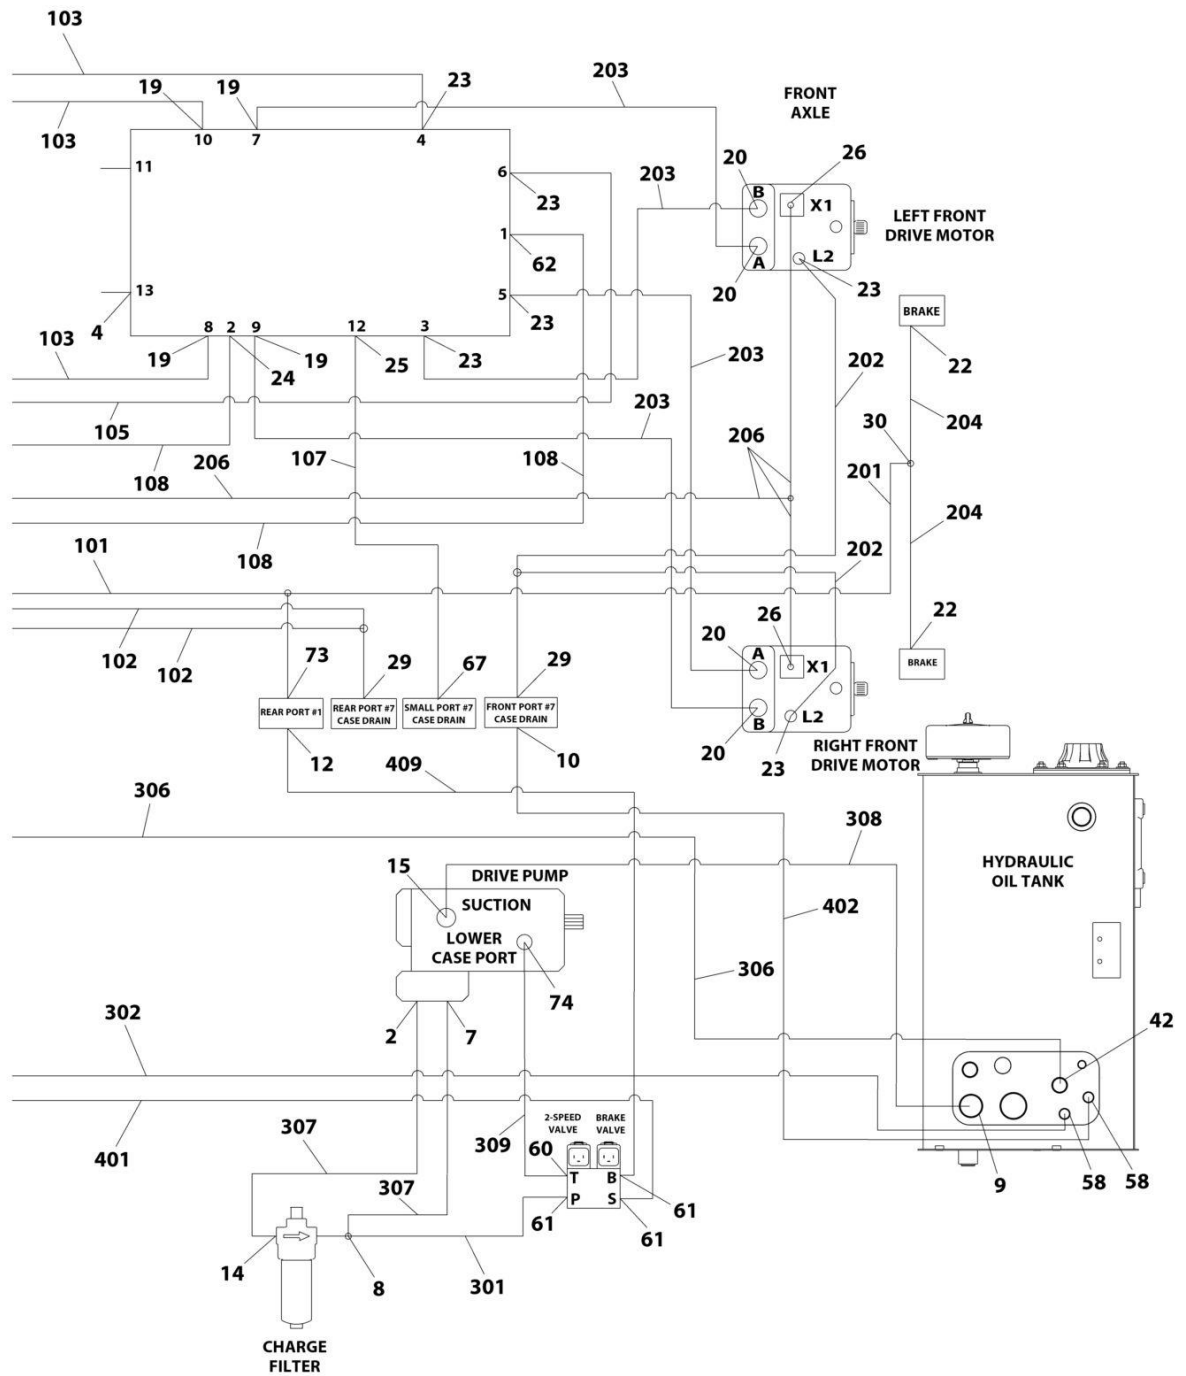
103
103
19
10
19
7
23
4
203
FRONT AXLE
11
6
23
203
20
B
26
X1
LEFT FRONT DRIVE MOTOR
1
62
A
20
L2
23
13
4
5
23
BRAKE
103
8
19
2
24
9
19
12
25
3
23
203
202
22
105
203
206
30
204
108
107
108
201
206
204
108
101
202
102
102
20
A
26
X1
22
73
29
67
29
BRAKE
REAR PORT #1
REAR PORT #7 CASE DRAIN
SMALL PORT #7 CASE DRAIN
FRONT PORT #7 CASE DRAIN
B
L2
20
12
409
10
23
RIGHT FRONT DRIVE MOTOR
306
308
15
DRIVE PUMP
HYDRAULIC OIL TANK
SUCTION
402
LOWER CASE PORT
74
306
302
2
7
42
401
307
309
2-SPEED VALVE
BRAKE VALVE
60
T
B
P
S
9
58
58
307
61
61
61
14
8
301
CHARGE FILTER